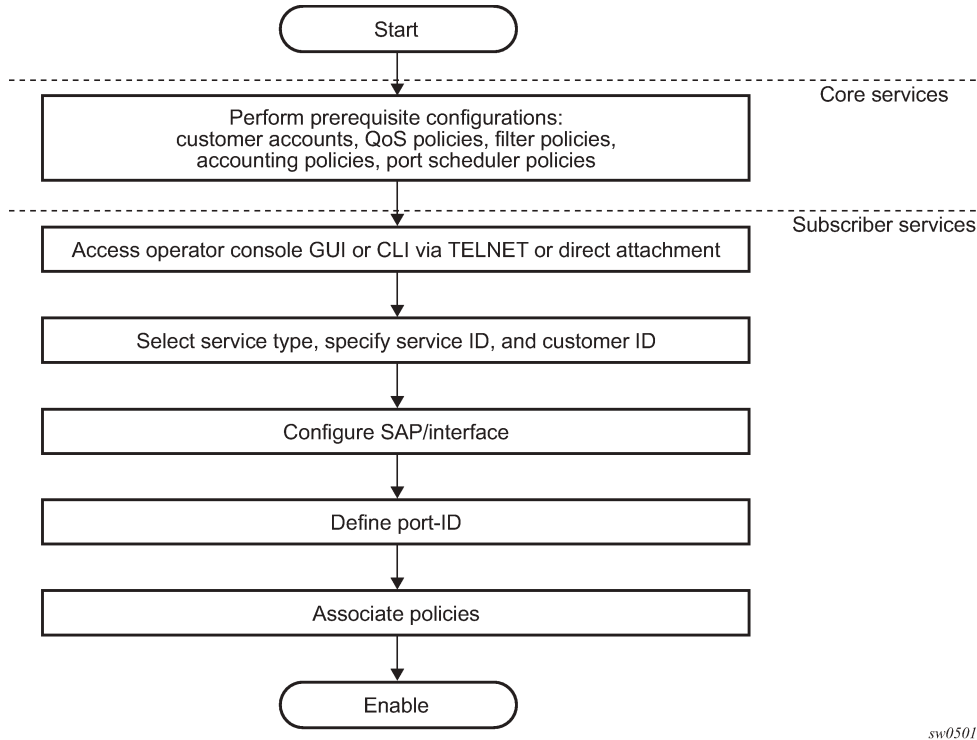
Start

Core services

Perform prerequisite configurations: customer accounts, QoS policies, filter policies, accounting policies, port scheduler policies

Subscriber services

Access operator console GUI or CLI via TELNET or direct attachment

Select service type, specify service ID, and customer ID

Configure SAP/interface

Define port-ID

Associate policies

Enable

sw0501